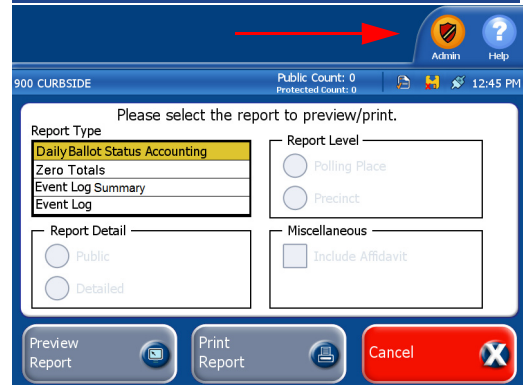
Admin
Help

900 CURBSIDE
Public Count: 0
Protected Count: 0
12:45 PM

Please select the report to preview/print.

Report Type

| Daily Ballot Status Accounting |
|---|
| Zero Totals |
| Event Log Summary |
| Event Log |

Report Level
Polling Place
Precinct

Report Detail
Public
Detailed

Miscellaneous
Include Affidavit

Preview Report
Print Report
Cancel